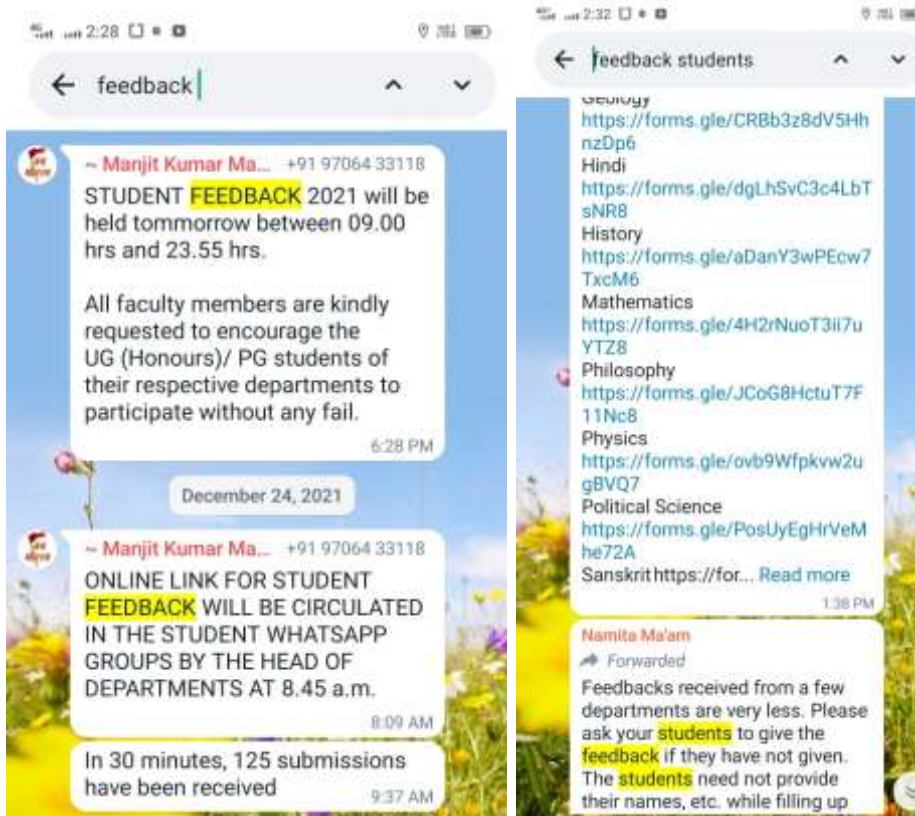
2:28

feedback

~ Manjit Kumar Ma... +91 97064 33118
STUDENT FEEDBACK 2021 will be held tommorrow between 09.00 hrs and 23.55 hrs.

All faculty members are kindly requested to encourage the UG (Honours)/ PG students of their respective departments to participate without any fail.
6:28 PM

December 24, 2021

~ Manjit Kumar Ma... +91 97064 33118
ONLINE LINK FOR STUDENT FEEDBACK WILL BE CIRCULATED IN THE STUDENT WHATSAPP GROUPS BY THE HEAD OF DEPARTMENTS AT 8.45 a.m.
8:09 AM

In 30 minutes, 125 submissions have been received
9:37 AM

2:32

feedback students

Geology
https://forms.gle/CRBb3z8dV5HhnzDp6
Hindi
https://forms.gle/dgLhSvC3c4LbTsNR8
History
https://forms.gle/aDanY3wPEcw7TxcM6
Mathematics
https://forms.gle/4H2rNuoT3ii7uYTZ8
Philosophy
https://forms.gle/JCoG8HctuT7F11Nc8
Physics
https://forms.gle/ovb9Wfpkvw2ugBVQ7
Political Science
https://forms.gle/PosUyEgHrVeMhe72A
Sanskrit https://for... Read more
1:38 PM

Namita Ma'am
Forwarded
Feedbacks received from a few departments are very less. Please ask your students to give the feedback if they have not given. The students need not provide their names, etc. while filling up